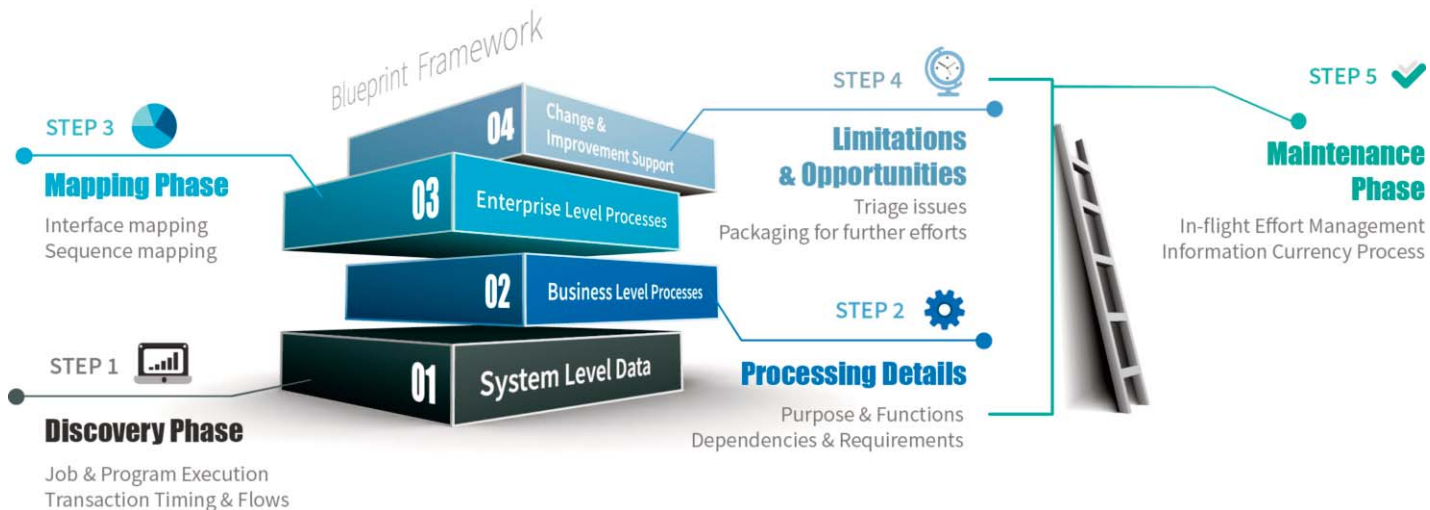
Blueprint Framework

04 Change & Improvement Support

03 Enterprise Level Processes

02 Business Level Processes

01 System Level Data

STEP 3

Mapping Phase

Interface mapping
Sequence mapping

STEP 1

Discovery Phase

Job & Program Execution
Transaction Timing & Flows

STEP 4

Limitations & Opportunities

Triage issues
Packaging for further efforts

STEP 2

Processing Details

Purpose & Functions
Dependencies & Requirements

STEP 5

Maintenance Phase

In-flight Effort Management
Information Currency Process